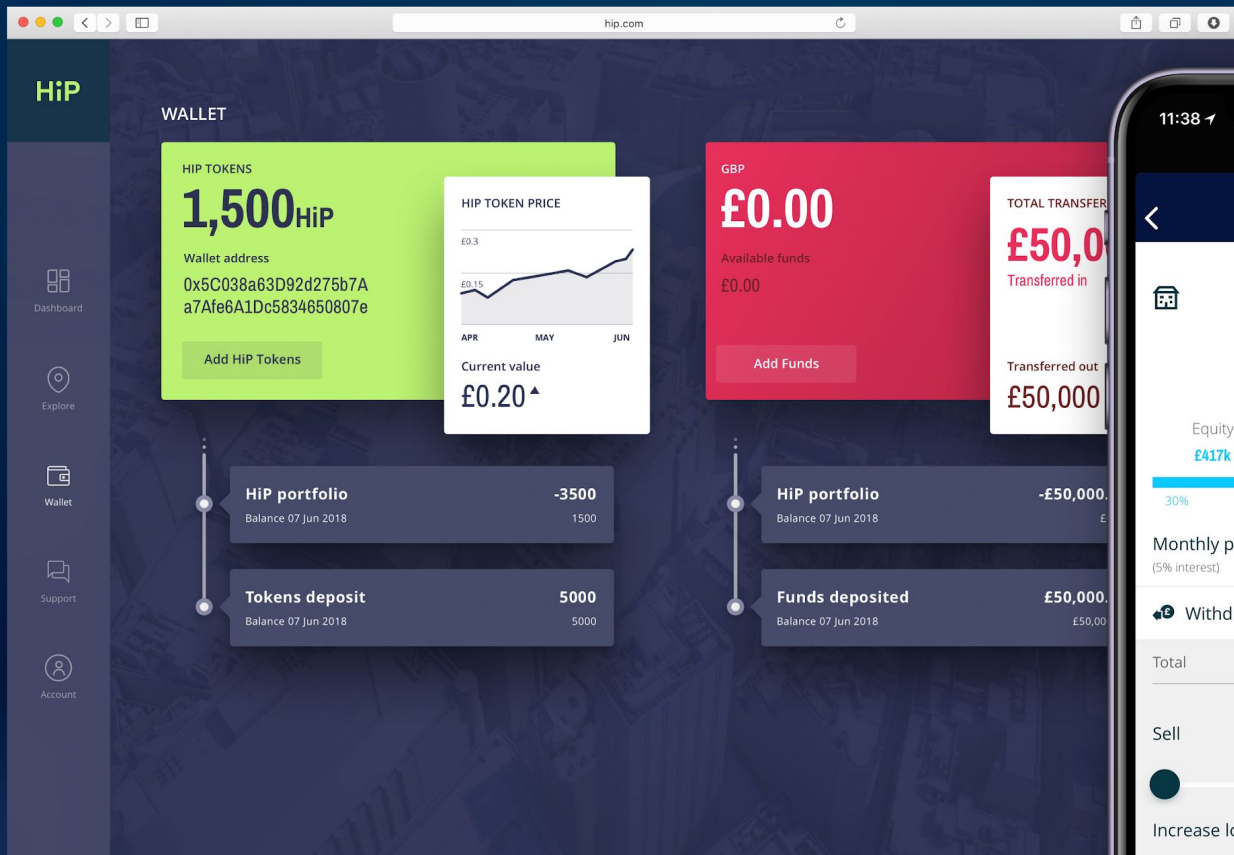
hip.com

HiP

Dashboard

Explore

Wallet

Support

Account

WALLET

HIP TOKENS

1,500HiP

Wallet address

0x5C038a63D92d275b7A a7Afe6A1Dc5834650807e

Add HiP Tokens

HIP TOKEN PRICE

£0.3

£0.15

APR

MAY

JUN

Current value

£0.20

GBP

£0.00

Available funds

£0.00

Add Funds

TOTAL TRANSFER

£50,0

Transferred in

Transferred out

£50,000

HiP portfolio

Balance 07 Jun 2018

-3500

1500

Tokens deposit

Balance 07 Jun 2018

5000

5000

HiP portfolio

Balance 07 Jun 2018

-£50,000.

£

Funds deposited

Balance 07 Jun 2018

£50,000.

£50,00

11:38

Equity

£417k

30%

Monthly p

(5% interest)

Withd

Total

Sell

Increase lo